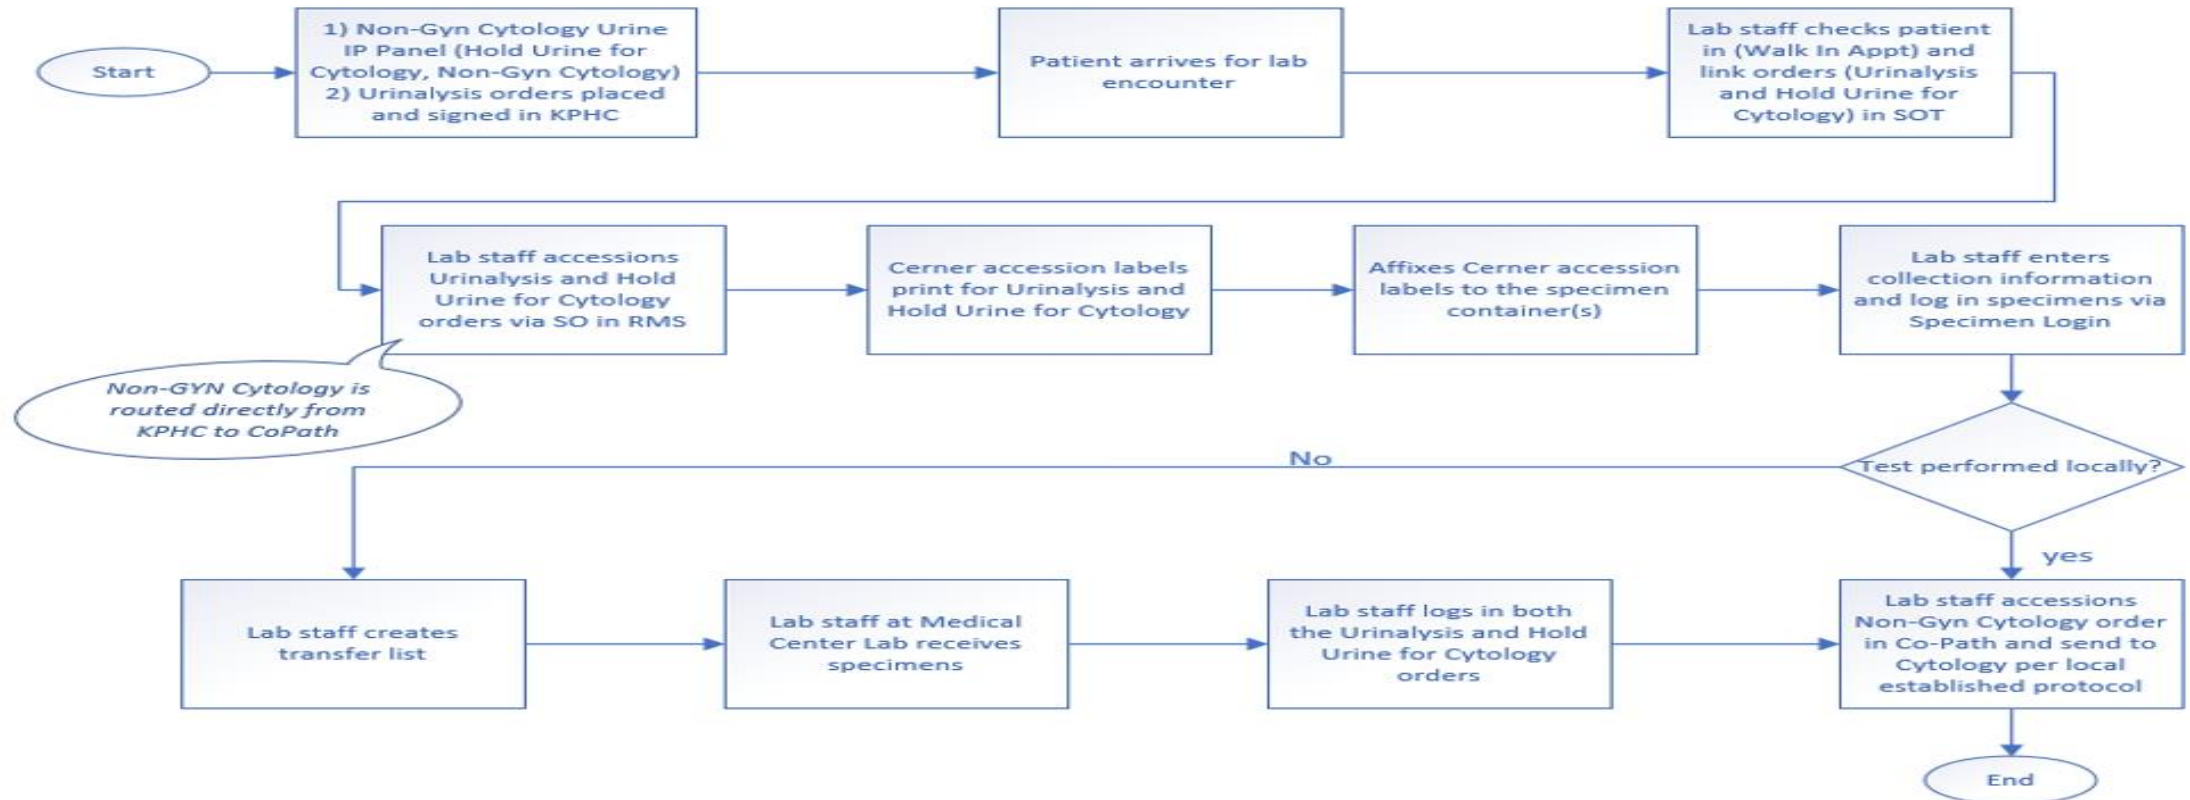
Start

1) Non-Gyn Cytology Urine IP Panel (Hold Urine for Cytology, Non-Gyn Cytology)
2) Urinalysis orders placed and signed in KPHC

Patient arrives for lab encounter

Lab staff checks patient in (Walk In Appt) and link orders (Urinalysis and Hold Urine for Cytology) in SOT

Lab staff accessions Urinalysis and Hold Urine for Cytology orders via SO in RMS

Cerner accession labels print for Urinalysis and Hold Urine for Cytology

Affixes Cerner accession labels to the specimen container(s)

Lab staff enters collection information and log in specimens via Specimen Login

Non-GYN Cytology is routed directly from KPHC to CoPath

Test performed locally?

No

yes

Lab staff creates transfer list

Lab staff at Medical Center Lab receives specimens

Lab staff logs in both the Urinalysis and Hold Urine for Cytology orders

Lab staff accessions Non-Gyn Cytology order in Co-Path and send to Cytology per local established protocol

End